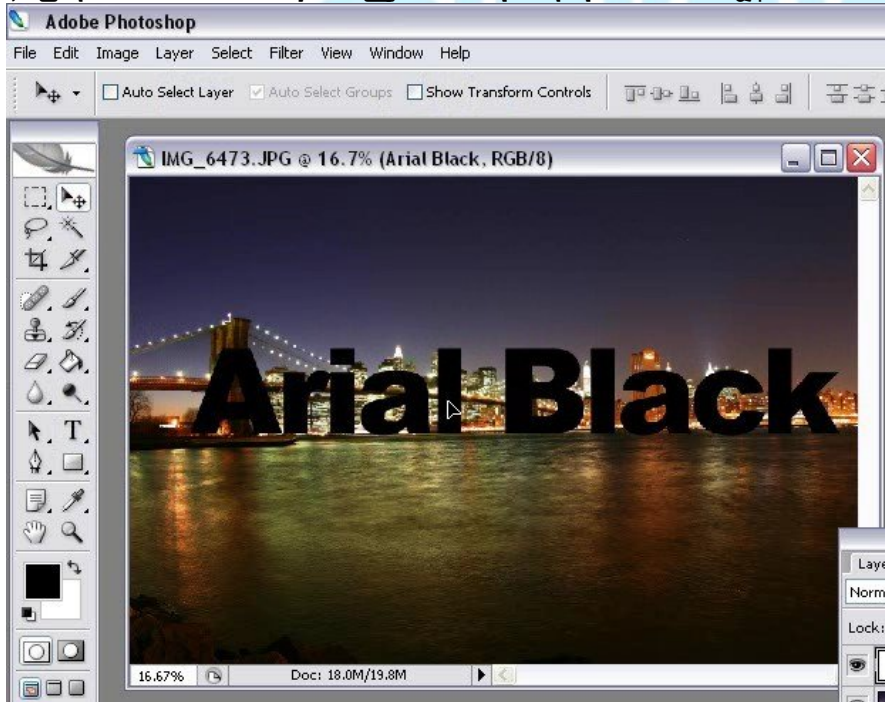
Adobe Photoshop

File Edit Image Layer Select Filter View Window Help

Auto Select Layer Auto Select Groups Show Transform Controls

IMG_6473.JPG @ 16.7% (Arial Black, RGB/8)

Arial Black

16.67% Doc: 18.0M/19.8M

Laye
Norm
Lock: